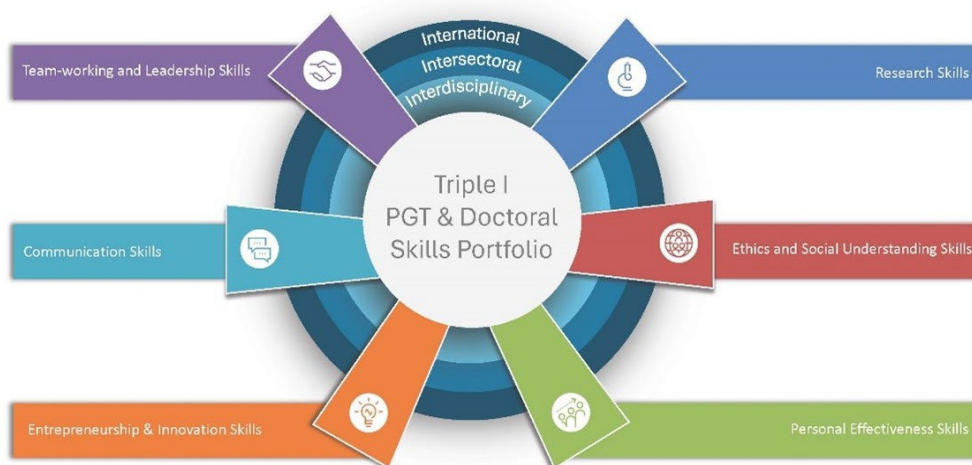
International
Intersectoral
Interdisciplinary

Team-working and Leadership Skills

Research Skills

Triple I
PGT & Doctoral
Skills Portfolio

Communication Skills

Ethics and Social Understanding Skills

Entrepreneurship & Innovation Skills

Personal Effectiveness Skills